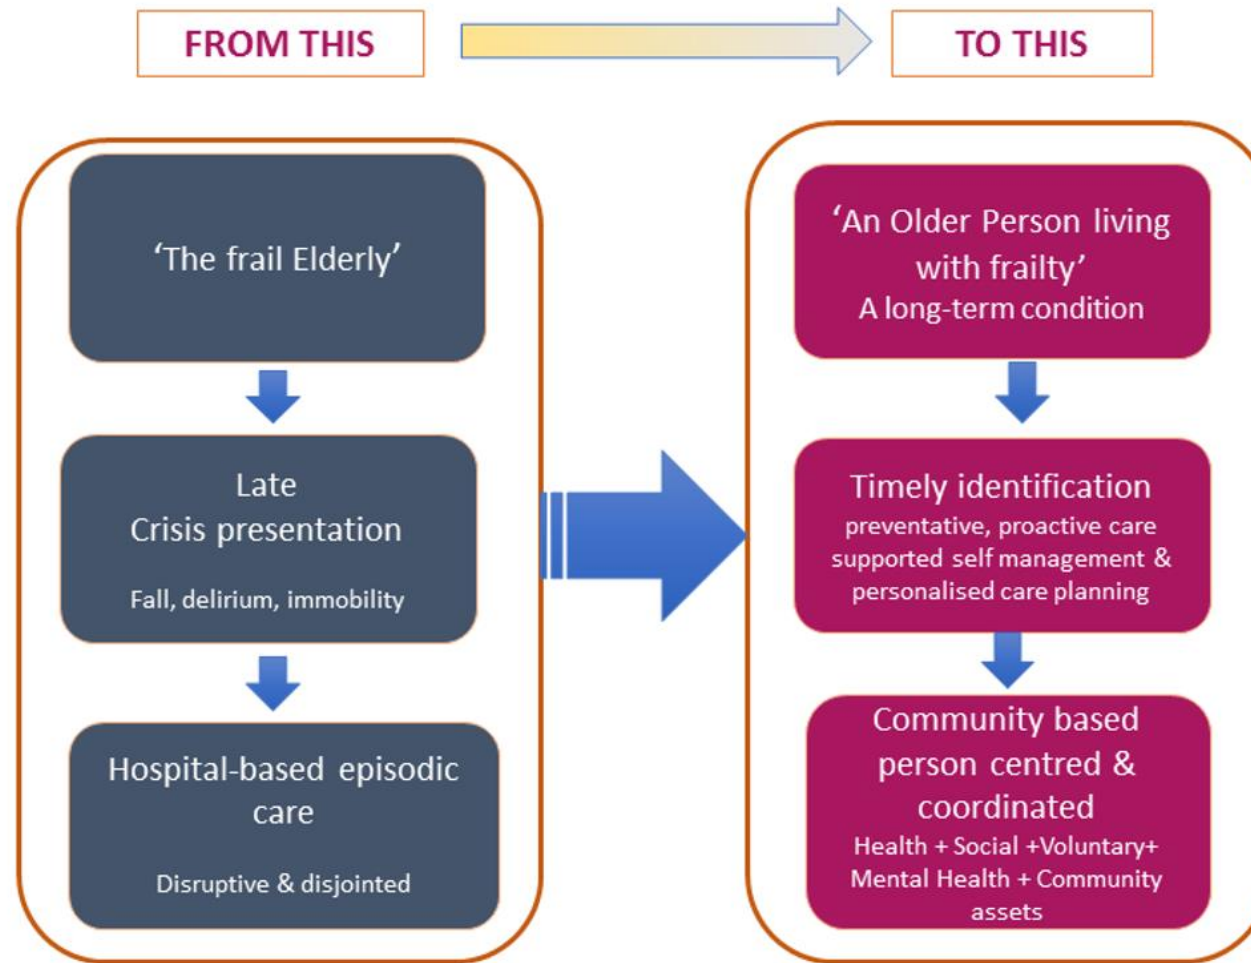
FROM THIS

TO THIS

‘The frail Elderly’

Late
Crisis presentation

Fall, delirium, immobility

Hospital-based episodic care

Disruptive & disjointed

‘An Older Person living with frailty’
A long-term condition

Timely identification
preventative, proactive care supported self management & personalised care planning

Community based person centred & coordinated
Health + Social +Voluntary+ Mental Health + Community assets